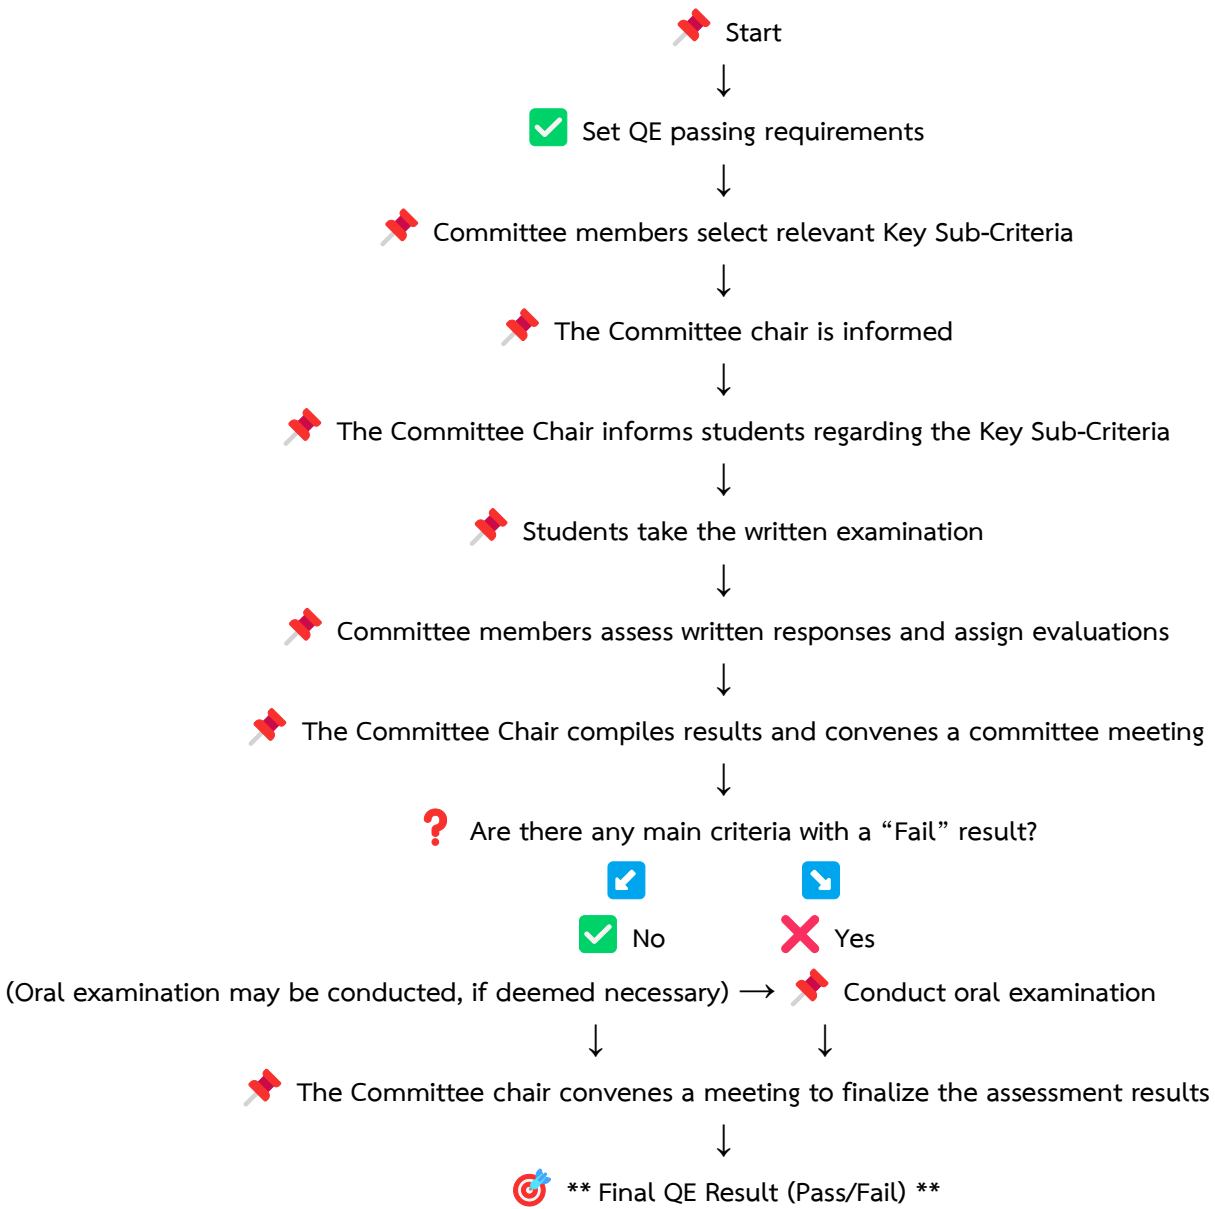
Start

↓

Set QE passing requirements

↓

Committee members select relevant Key Sub-Criteria

↓

The Committee chair is informed

↓

The Committee Chair informs students regarding the Key Sub-Criteria

↓

Students take the written examination

↓

Committee members assess written responses and assign evaluations

↓

The Committee Chair compiles results and convenes a committee meeting

↓

Are there any main criteria with a “Fail” result?

No

Yes

(Oral examination may be conducted, if deemed necessary) ⟶ Conduct oral examination

↓ ↓

The Committee chair convenes a meeting to finalize the assessment results

↓

** Final QE Result (Pass/Fail) **